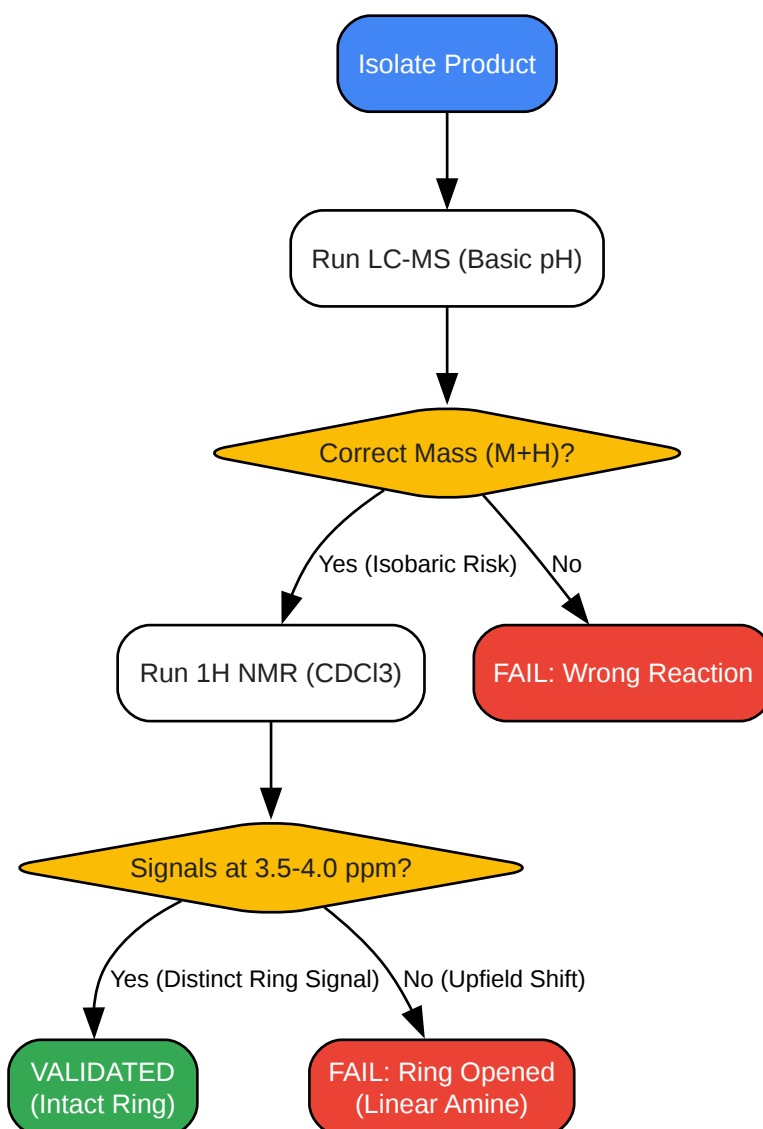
Isolate Product

Run LC-MS (Basic pH)

Correct Mass (M+H)?

Yes (Isobaric Risk)

No

Run 1H NMR (CDCl3)

FAIL: Wrong Reaction

Signals at 3.5-4.0 ppm?

Yes (Distinct Ring Signal)

No (Upfield Shift)

VALIDATED (Intact Ring)

FAIL: Ring Opened (Linear Amine)